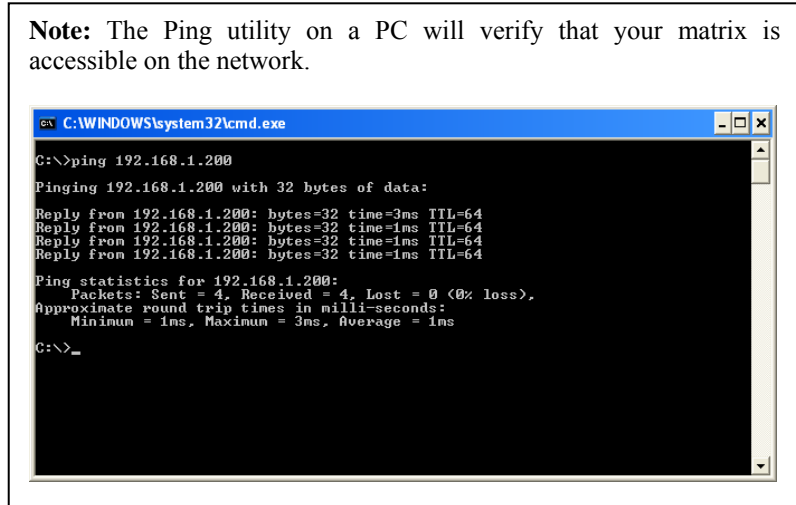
**Note:** The Ping utility on a PC will verify that your matrix is accessible on the network.

C:\WINDOWS\system32\cmd.exe

C:\>ping 192.168.1.200

Pinging 192.168.1.200 with 32 bytes of data:

Reply from 192.168.1.200: bytes=32 time=3ms TTL=64
Reply from 192.168.1.200: bytes=32 time=1ms TTL=64
Reply from 192.168.1.200: bytes=32 time=1ms TTL=64
Reply from 192.168.1.200: bytes=32 time=1ms TTL=64

Ping statistics for 192.168.1.200:
Packets: Sent = 4, Received = 4, Lost = 0 (0% loss),
Approximate round trip times in milli-seconds:
Minimum = 1ms, Maximum = 3ms, Average = 1ms

C:\>_